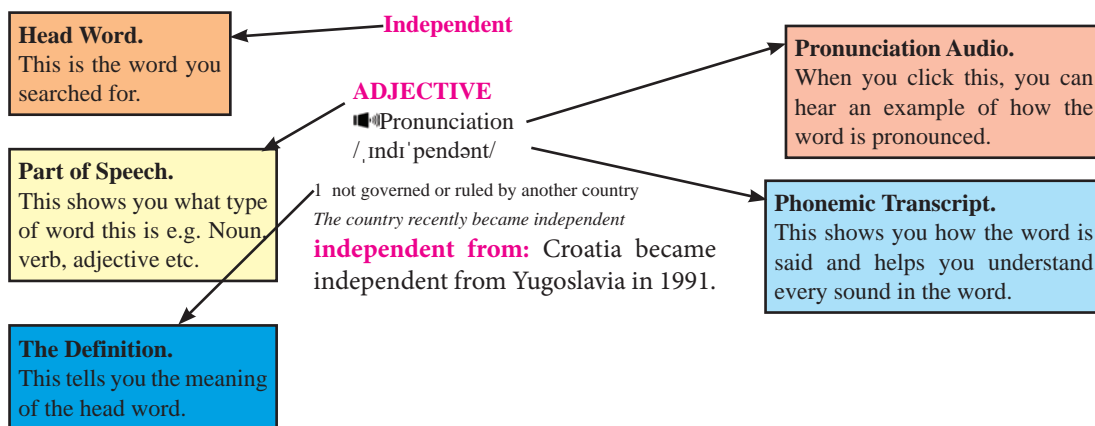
Head Word.
This is the word you searched for.

Independent

ADJECTIVE
Pronunciation
/ˌɪndɪˈpendənt/

1 not governed or ruled by another country
The country recently became independent
independent from: Croatia became independent from Yugoslavia in 1991.

Pronunciation Audio.
When you click this, you can hear an example of how the word is pronounced.

Part of Speech.
This shows you what type of word this is e.g. Noun, verb, adjective etc.

Phonemic Transcript.
This shows you how the word is said and helps you understand every sound in the word.

The Definition.
This tells you the meaning of the head word.